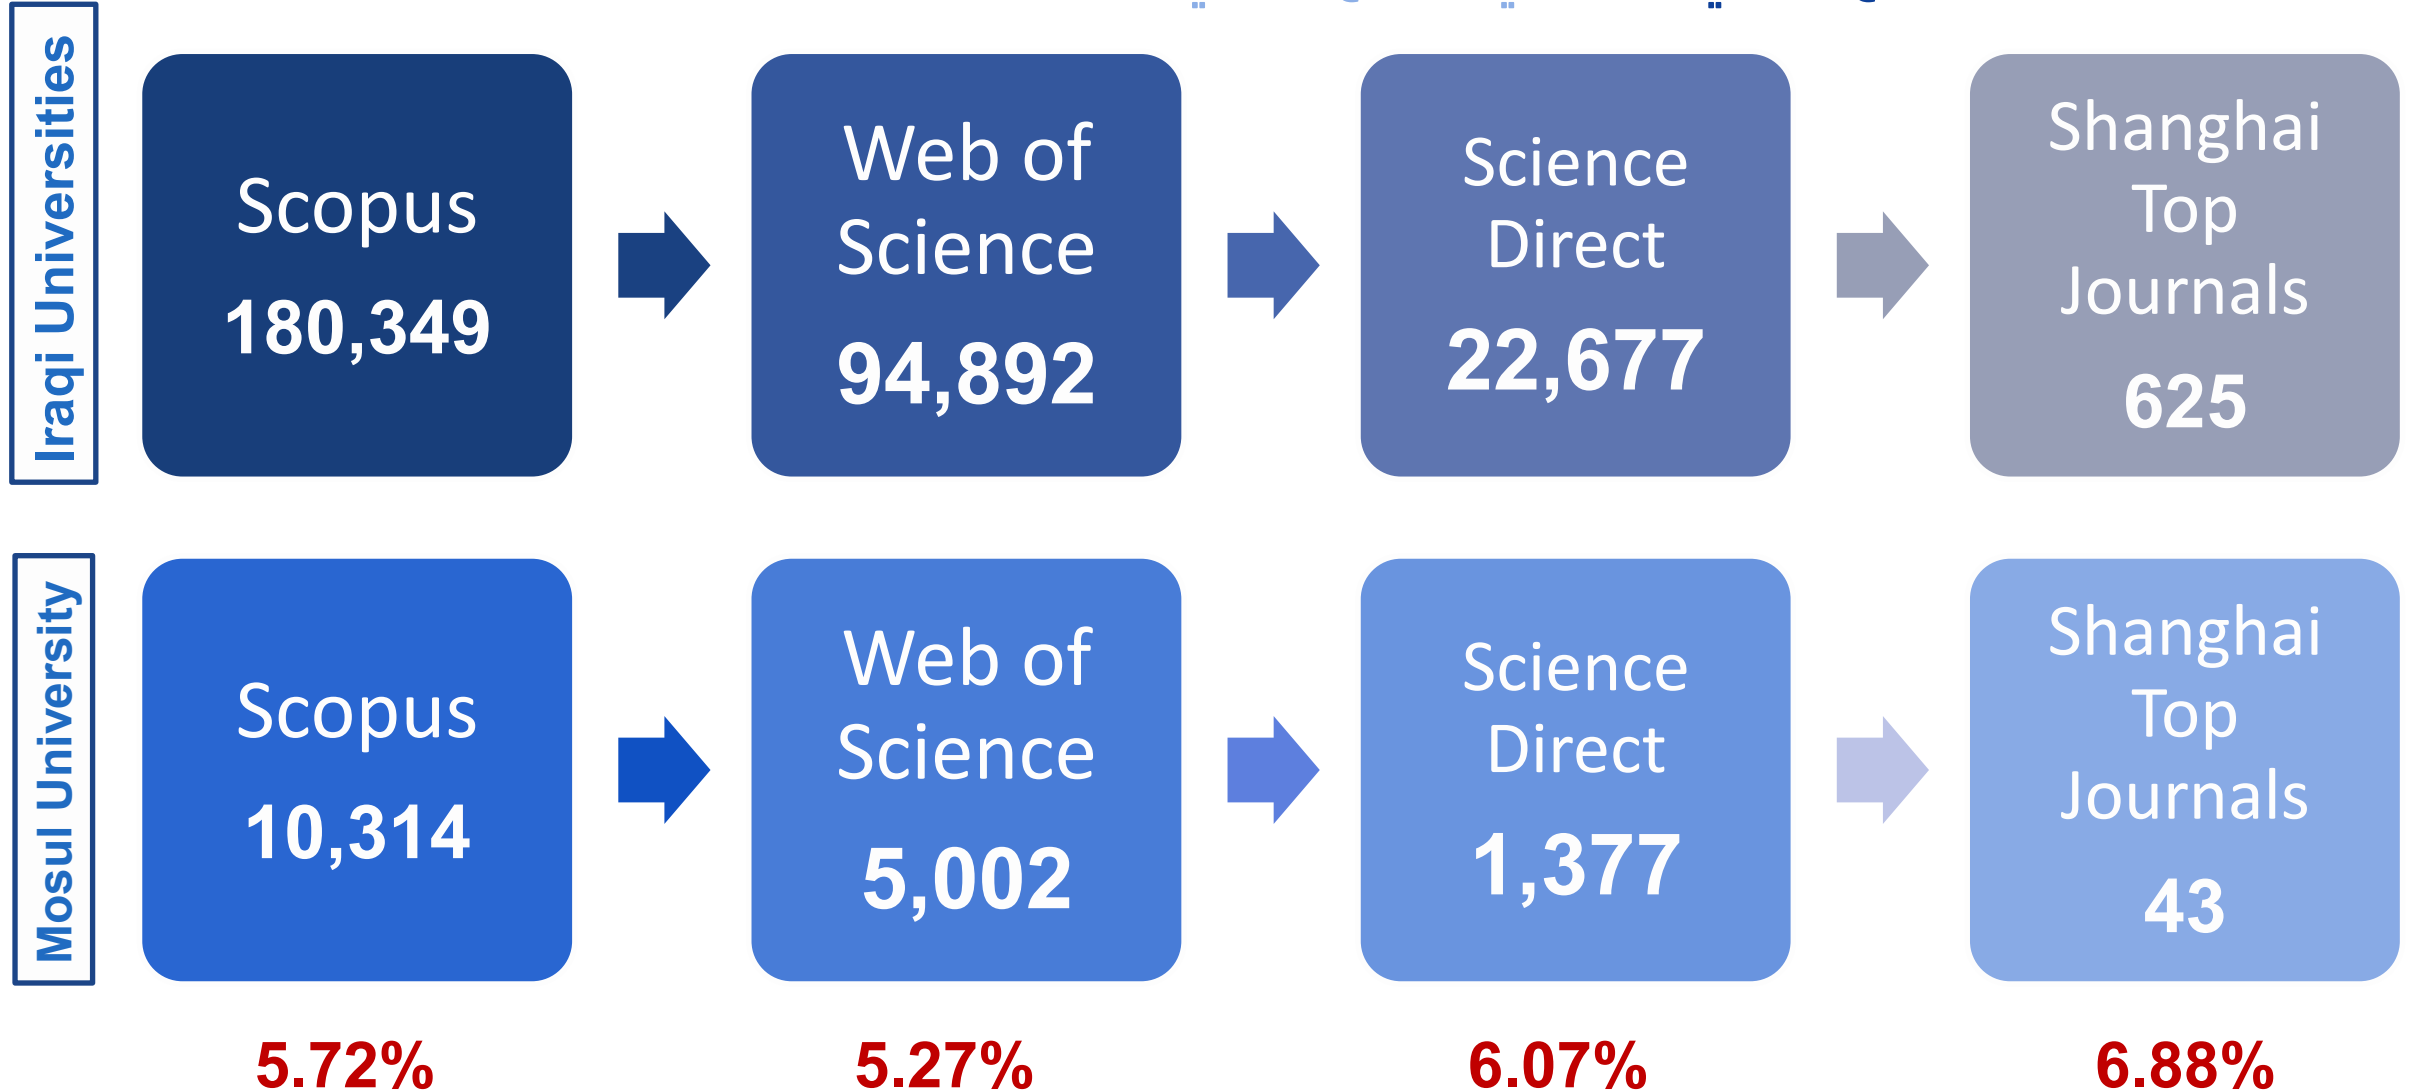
Iraqi Universities

Scopus
180,349

Web of Science
94,892

Science Direct
22,677

Shanghai Top Journals
625

Mosul University

Scopus
10,314

Web of Science
5,002

Science Direct
1,377

Shanghai Top Journals
43

5.72%

5.27%

6.07%

6.88%